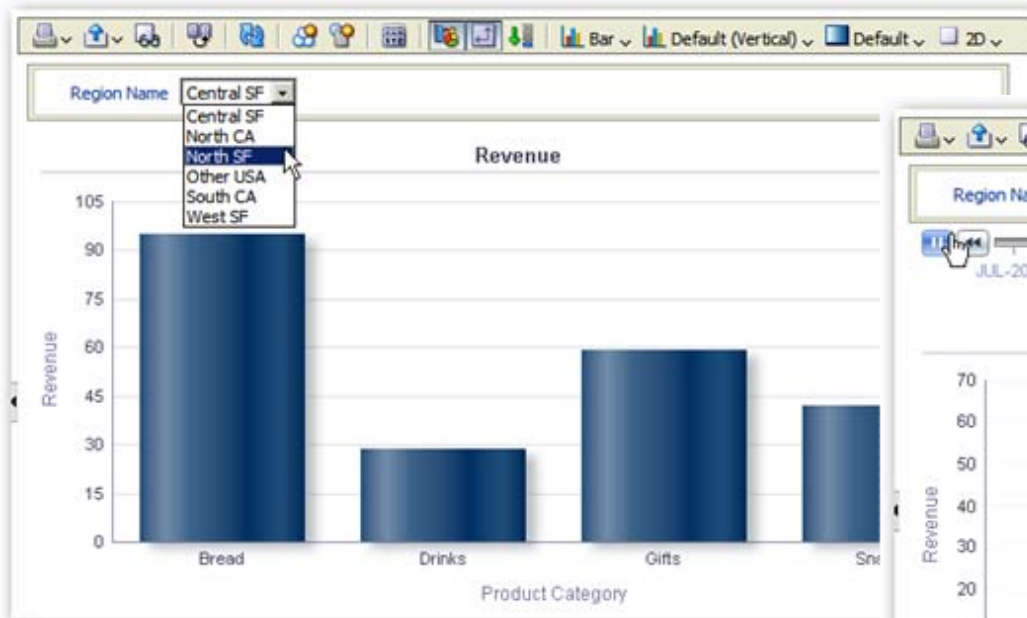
Bar Default (Vertical) Default 2D

Region Name Central SF

Central SF
North CA
North SF
Other USA
South CA
West SF

Revenue

105
90
75
60
45
30
15
0

Revenue

Bread Drinks Gifts Sn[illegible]

Product Category

Region Na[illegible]

JUL-20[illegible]

70
60
50
40
30
20

Revenue